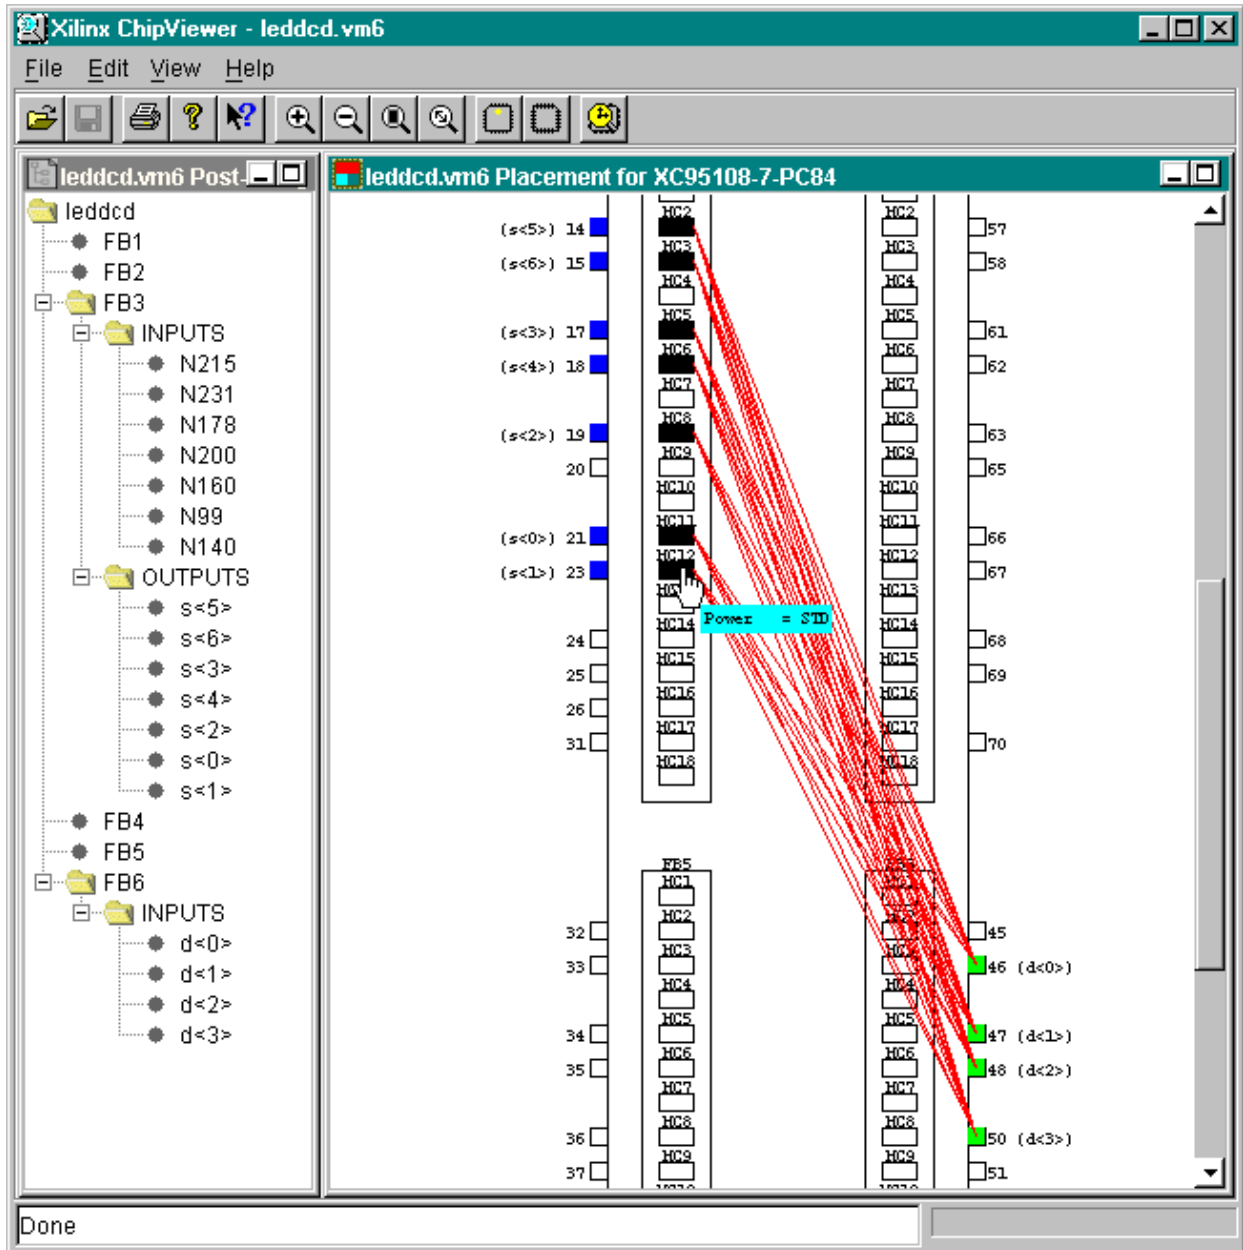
Xilinx ChipViewer - leddcd.vm6

File Edit View Help

leddcd.vm6 Post-

leddcd
FB1
FB2
FB3
INPUTS
N215
N231
N178
N200
N160
N99
N140
OUTPUTS
s<5>
s<6>
s<3>
s<4>
s<2>
s<0>
s<1>
FB4
FB5
FB6
INPUTS
d<0>
d<1>
d<2>
d<3>

leddcd.vm6 Placement for XC95108-7-PC84

(s<5>) 14
(s<6>) 15
(s<3>) 17
(s<4>) 18
(s<2>) 19
20
(s<0>) 21
(s<1>) 23
24
25
26
31

MC2
MC3
MC4
MC5
MC6
MC7
MC8
MC9
MC10
MC11
MC12
MC13
MC14
MC15
MC16
MC17
MC18

Power = STD

MC2
MC3
MC4
MC5
MC6
MC7
MC8
MC9
MC10
MC11
MC12
MC13
MC14
MC15
MC16
MC17
MC18

57
58
61
62
63
65
66
67
68
69
70

FB5
MC1
MC2
MC3
MC4
MC5
MC6
MC7
MC8
MC9

32
33
34
35
36
37

MC3
MC4
MC5
MC6
MC7
MC8
MC9

45
46 (d<0>)
47 (d<1>)
48 (d<2>)
50 (d<3>)
51

Done